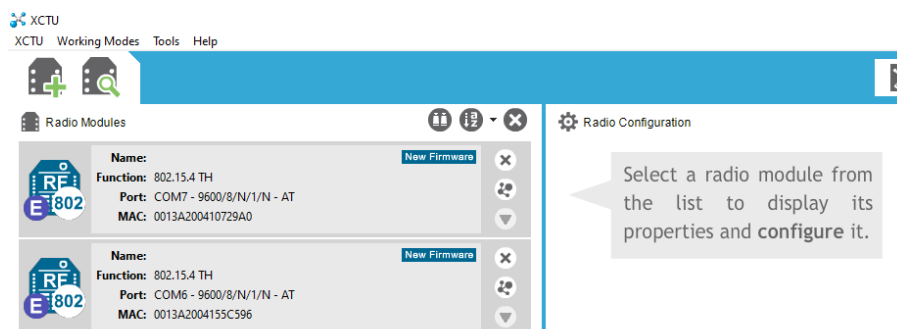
XCTU
XCTU Working Modes Tools Help

Radio Modules

Radio Configuration

Name:
Function: 802.15.4 TH
Port: COM7 - 9600/8/N/1/N - AT
MAC: 0013A200410729A0
New Firmware
RF
E 802

Select a radio module from the list to display its properties and **configure** it.

Name:
Function: 802.15.4 TH
Port: COM6 - 9600/8/N/1/N - AT
MAC: 0013A2004155C596
New Firmware
RF
E 802